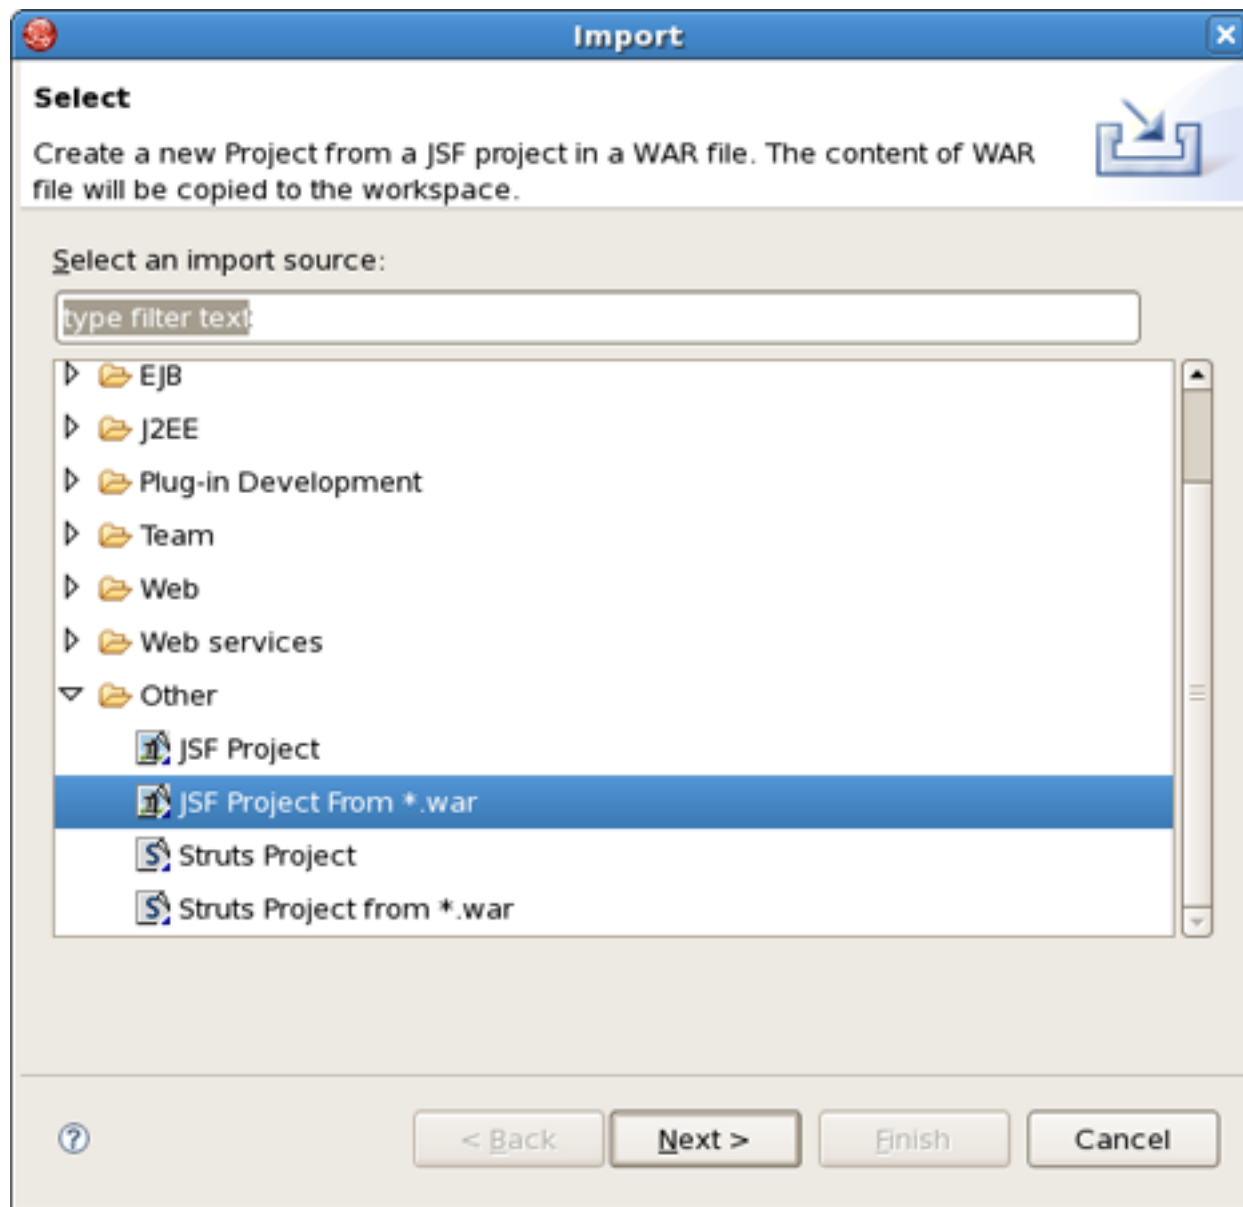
Import

Select

Create a new Project from a JSF project in a WAR file. The content of WAR file will be copied to the workspace.

Select an import source:

type filter text

EJB
J2EE
Plug-in Development
Team
Web
Web services
Other
JSF Project
JSF Project From *.war
Struts Project
Struts Project from *.war

< Back
Next >
Finish
Cancel